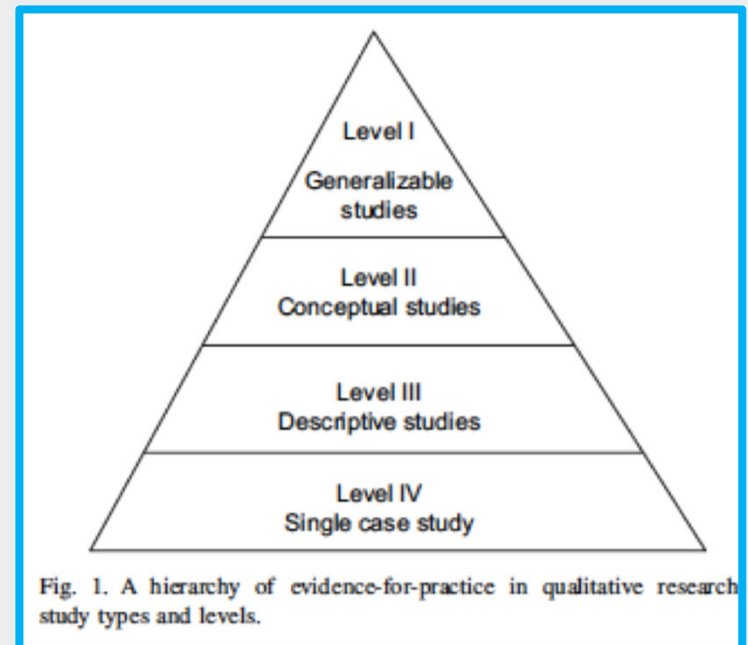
Level I

Generalizable studies

Level II
Conceptual studies

Level III
Descriptive studies

Level IV
Single case study

Fig. 1. A hierarchy of evidence-for-practice in qualitative research study types and levels.